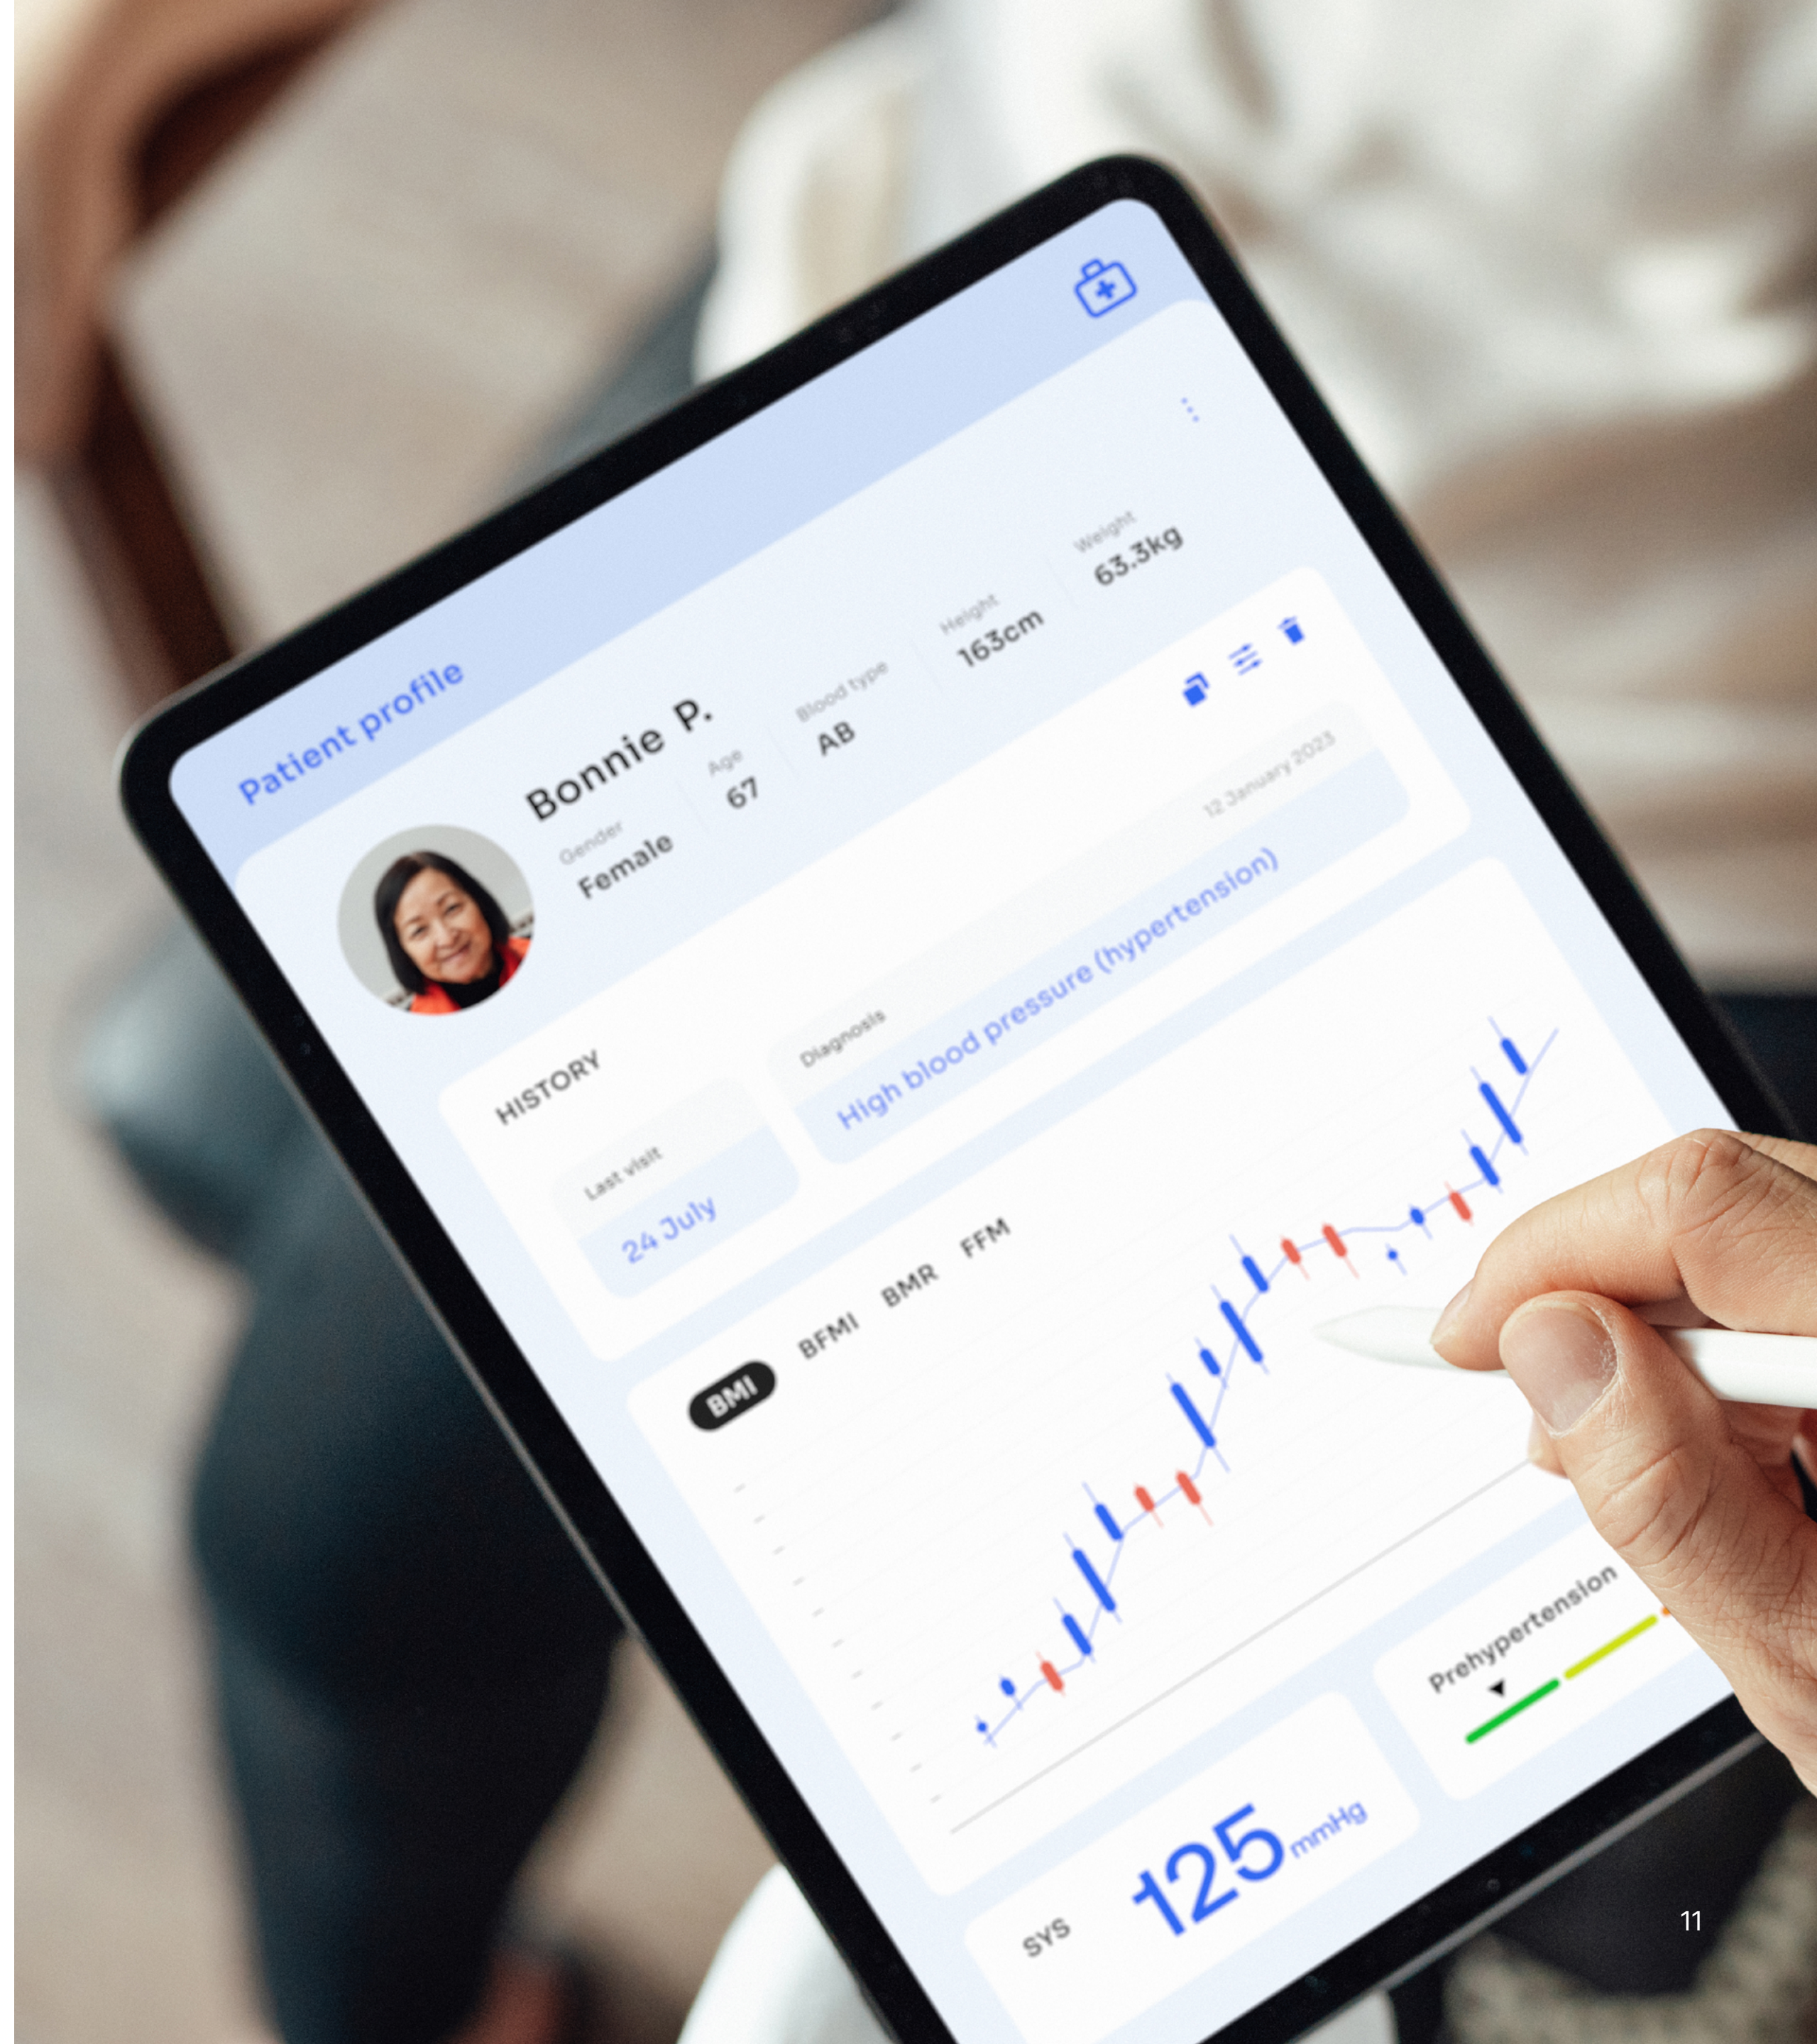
Patient profile

Bonnie P.

Gender
Female

Age
67

Blood type
AB

Height
163cm

Weight
63.3kg

HISTORY

Last visit
24 July

Diagnosis
High blood pressure (hypertension)

12 January 2023

BMI BFMI BMR FFM

SYS 125 mmHg

Prehypertension

11